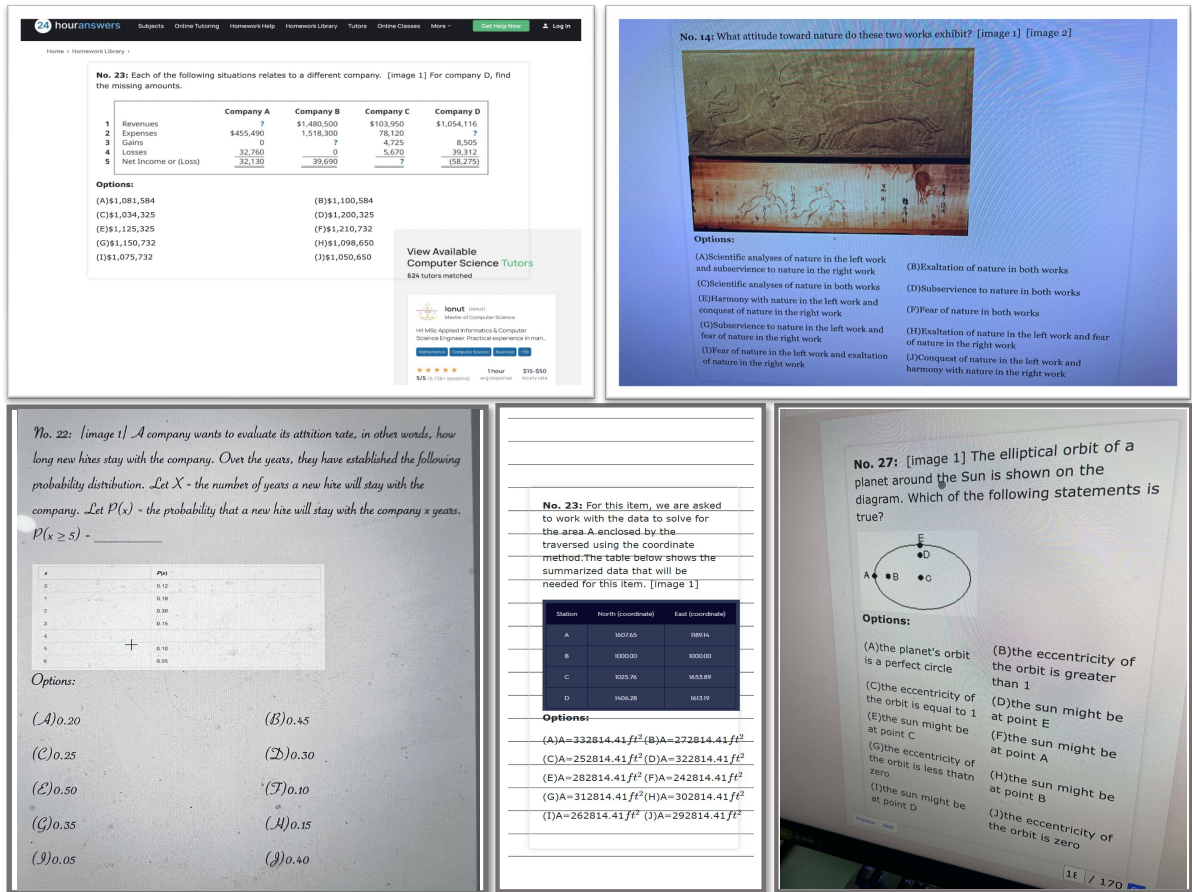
24 houranswers Subjects Online Tutoring Homework Help Homework Library Tutors Online Classes More Get Help Now Log In

Home › Homework Library ›

No. 23: Each of the following situations relates to a different company. [image 1] For company D, find the missing amounts.

| | | Company A | Company B | Company C | Company D |
|---|---|---|---|---|---|
| 1 | Revenues | ? | \$1,480,500 | \$103,950 | \$1,054,116 |
| 2 | Expenses | \$455,490 | 1,518,300 | 78,120 | ? |
| 3 | Gains | 0 | ? | 4,725 | 8,505 |
| 4 | Losses | 32,760 | 0 | 5,670 | 39,312 |
| 5 | Net Income or (Loss) | 32,130 | 39,690 | ? | (58,275) |

Options:

(A)\$1,081,584 (B)\$1,100,584
(C)\$1,034,325 (D)\$1,200,325
(E)\$1,125,325 (F)\$1,210,732
(G)\$1,150,732 (H)\$1,098,650
(I)\$1,075,732 (J)\$1,050,650

View Available Computer Science Tutors
624 tutors matched

Ionut (ionut)
Master of Computer Science
Hi! MSc Applied Informatics & Computer Science Engineer. Practical experience in man...
Mathematics Computer Science Business
5/5 (6,726+ sessions) 1 hour avg response \$15-\$50 hourly rate

No. 14: What attitude toward nature do these two works exhibit? [image 1] [image 2]

Options:

(A)Scientific analyses of nature in the left work and subservience to nature in the right work
(B)Exaltation of nature in both works
(C)Scientific analyses of nature in both works
(D)Subservience to nature in both works
(E)Harmony with nature in the left work and conquest of nature in the right work
(F)Fear of nature in both works
(G)Subservience to nature in the left work and fear of nature in the right work
(H)Exaltation of nature in the left work and fear of nature in the right work
(I)Fear of nature in the left work and exaltation of nature in the right work
(J)Conquest of nature in the left work and harmony with nature in the right work

No. 22: [image 1] A company wants to evaluate its attrition rate, in other words, how long new hires stay with the company. Over the years, they have established the following probability distribution. Let X = the number of years a new hire will stay with the company. Let P(x) = the probability that a new hire will stay with the company x years. $P(x \geq 5)$ = ________

| x | P(x) |
|---|---|
| 0 | 0.12 |
| 1 | 0.18 |
| 2 | 0.30 |
| 3 | 0.15 |
| 4 | |
| 5 | 0.10 |
| 6 | 0.05 |

Options:

(A)0.20 (B)0.45
(C)0.25 (D)0.30
(E)0.50 (F)0.10
(G)0.35 (H)0.15
(I)0.05 (J)0.40

No. 23: For this item, we are asked to work with the data to solve for the area A enclosed by the traversed using the coordinate method.The table below shows the summarized data that will be needed for this item. [image 1]

| Station | North (coordinate) | East (coordinate) |
|---|---|---|
| A | 1607.65 | 1189.14 |
| B | 1000.00 | 1000.00 |
| C | 1025.76 | 1653.89 |
| D | 1406.28 | 1613.19 |

Options:

(A)A=332814.41$ft^2$ (B)A=272814.41$ft^2$
(C)A=252814.41$ft^2$ (D)A=322814.41$ft^2$
(E)A=282814.41$ft^2$ (F)A=242814.41$ft^2$
(G)A=312814.41$ft^2$ (H)A=302814.41$ft^2$
(I)A=262814.41$ft^2$ (J)A=292814.41$ft^2$

No. 27: [image 1] The elliptical orbit of a planet around the Sun is shown on the diagram. Which of the following statements is true?

E D A B C

Options:

(A)the planet's orbit is a perfect circle
(B)the eccentricity of the orbit is greater than 1
(C)the eccentricity of the orbit is equal to 1
(D)the sun might be at point E
(E)the sun might be at point C
(F)the sun might be at point A
(G)the eccentricity of the orbit is less thatn zero
(H)the sun might be at point B
(I)the sun might be at point D
(J)the eccentricity of the orbit is zero

Previous Next

18 / 170